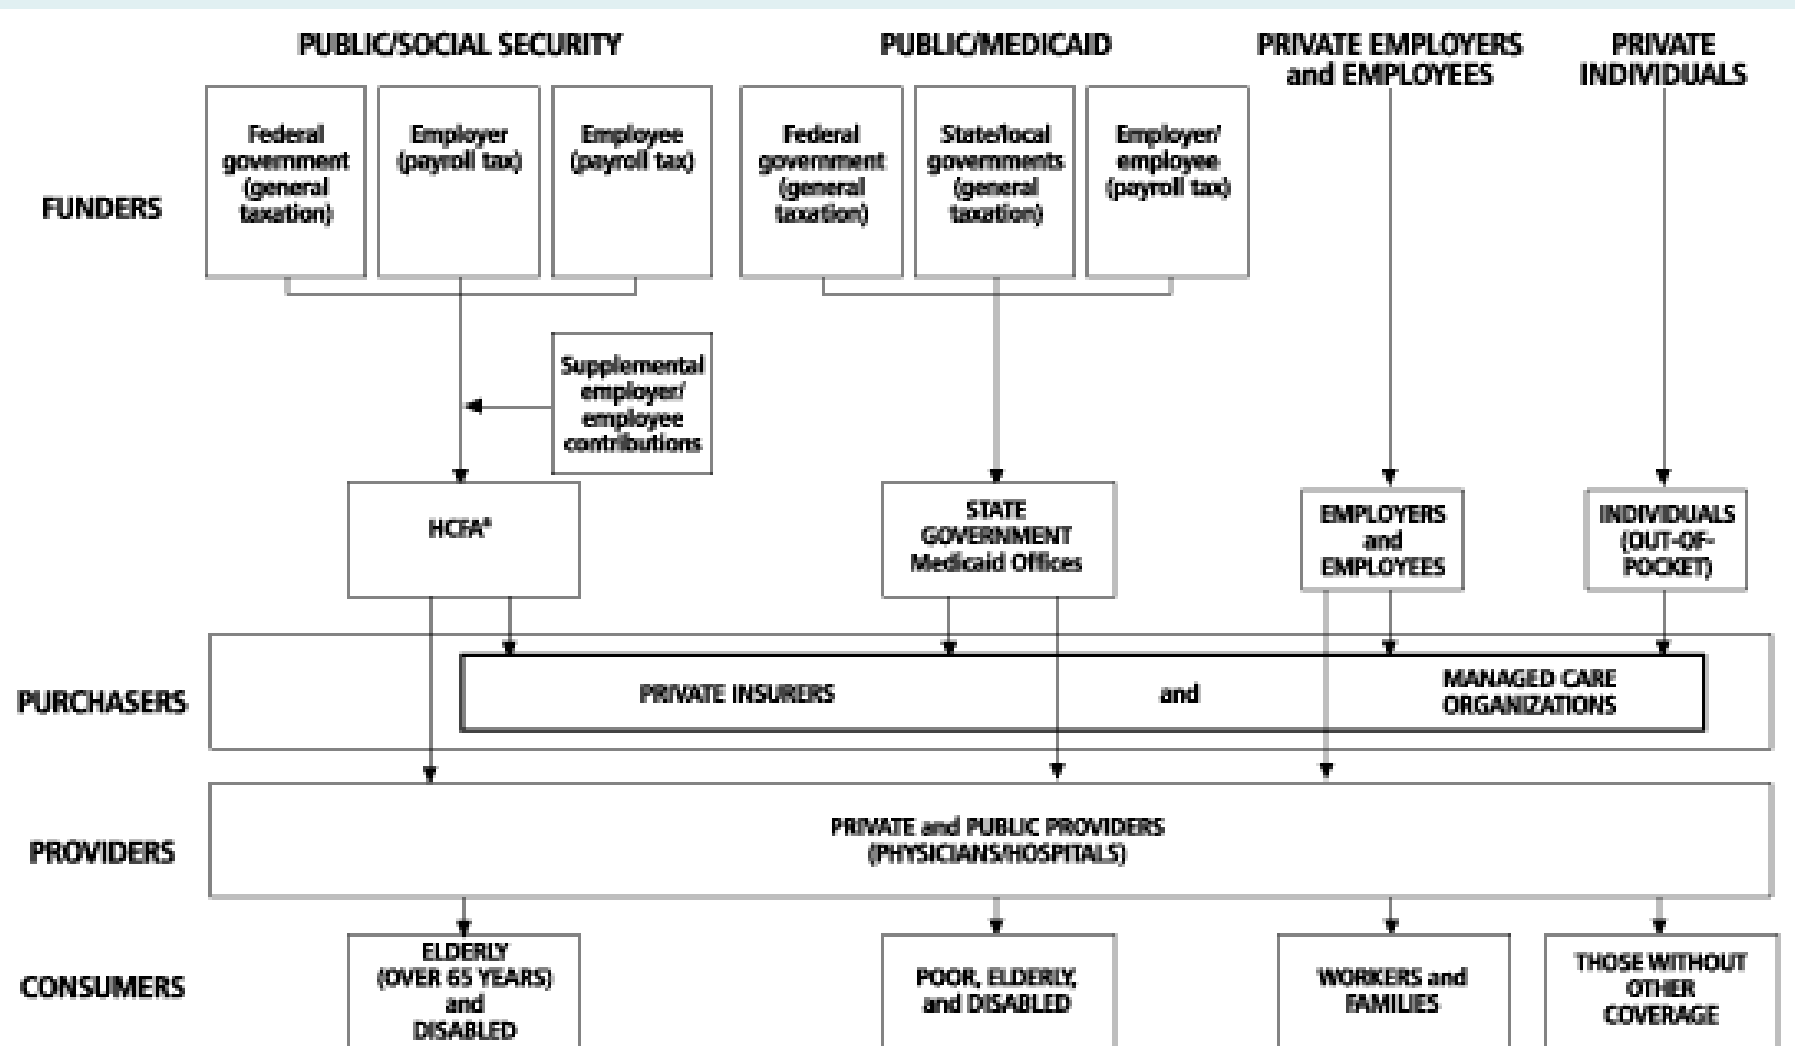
PUBLIC/SOCIAL SECURITY

PUBLIC/MEDICAID

PRIVATE EMPLOYERS and EMPLOYEES

PRIVATE INDIVIDUALS

FUNDERS

Federal government (general taxation)

Employer (payroll tax)

Employee (payroll tax)

Federal government (general taxation)

State/local governments (general taxation)

Employer/ employee (payroll tax)

Supplemental employer/ employee contributions

HCFA$^{a}$

STATE GOVERNMENT Medicaid Offices

EMPLOYERS and EMPLOYEES

INDIVIDUALS (OUT-OF-POCKET)

PURCHASERS

PRIVATE INSURERS and MANAGED CARE ORGANIZATIONS

PROVIDERS

PRIVATE and PUBLIC PROVIDERS (PHYSICIANS/HOSPITALS)

CONSUMERS

ELDERLY (OVER 65 YEARS) and DISABLED

POOR, ELDERLY, and DISABLED

WORKERS and FAMILIES

THOSE WITHOUT OTHER COVERAGE